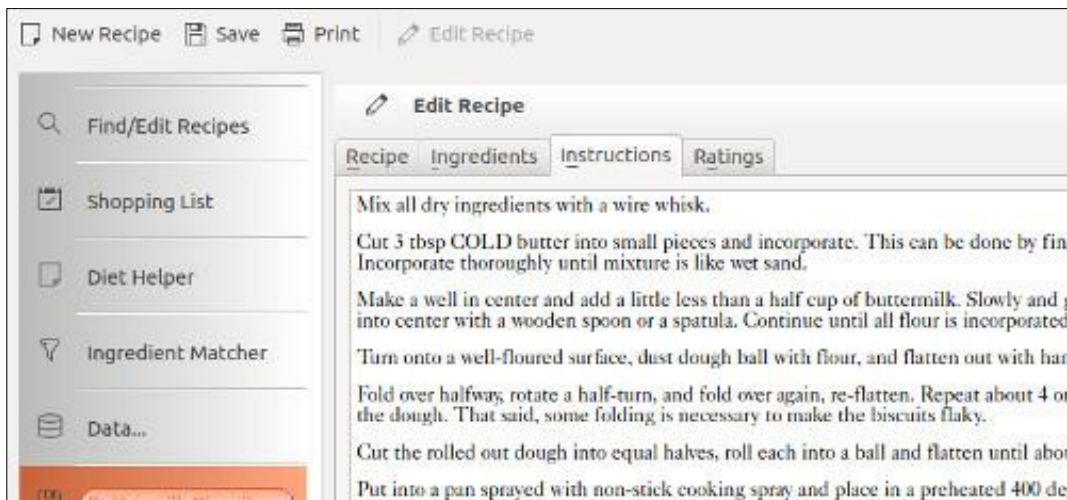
New Recipe Save Print Edit Recipe

Find/Edit Recipes

Shopping List

Diet Helper

Ingredient Matcher

Data...

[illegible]

Edit Recipe

Recipe Ingredients Instructions Ratings

Mix all dry ingredients with a wire whisk.

Cut 3 tbsp COLD butter into small pieces and incorporate. This can be done by fin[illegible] Incorporate thoroughly until mixture is like wet sand.

Make a well in center and add a little less than a half cup of buttermilk. Slowly and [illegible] into center with a wooden spoon or a spatula. Continue until all flour is incorporated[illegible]

Turn onto a well-floured surface, dust dough ball with flour, and flatten out with ha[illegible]

Fold over halfway, rotate a half-turn, and fold over again, re-flatten. Repeat about 4 o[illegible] the dough. That said, some folding is necessary to make the biscuits flaky.

Cut the rolled out dough into equal halves, roll each into a ball and flatten until abo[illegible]

Put into a pan sprayed with non-stick cooking spray and place in a preheated 400 de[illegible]